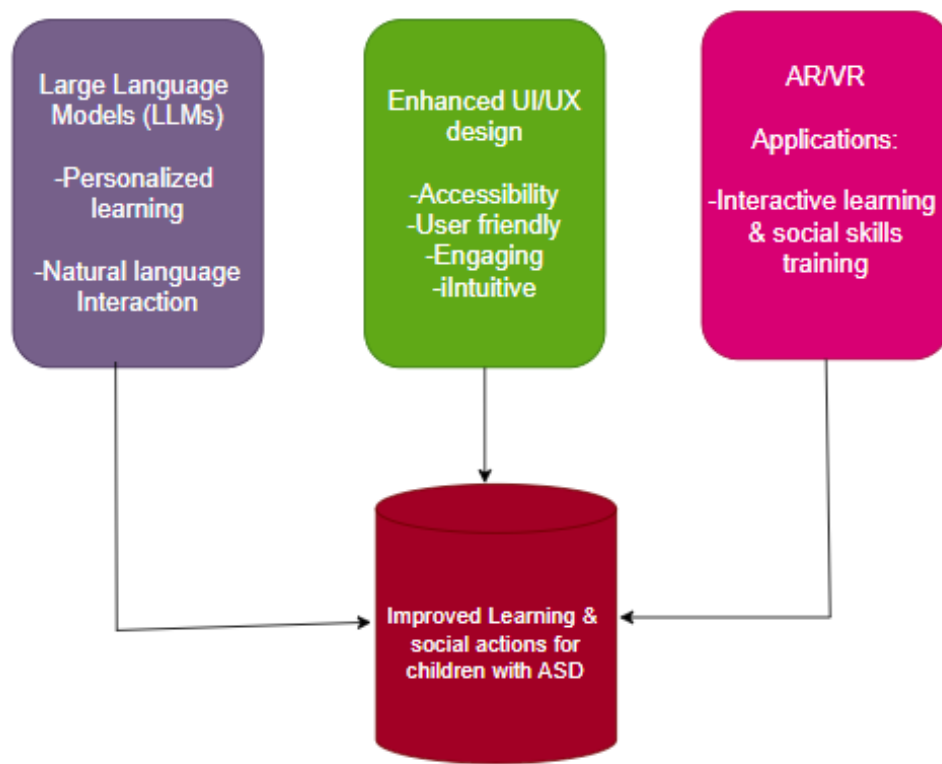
Large Language Models (LLMs)

-Personalized learning

-Natural language Interaction

Enhanced UI/UX design

-Accessibility
-User friendly
-Engaging
-iIntuitive

AR/VR

Applications:

-Interactive learning & social skills training

Improved Learning & social actions for children with ASD